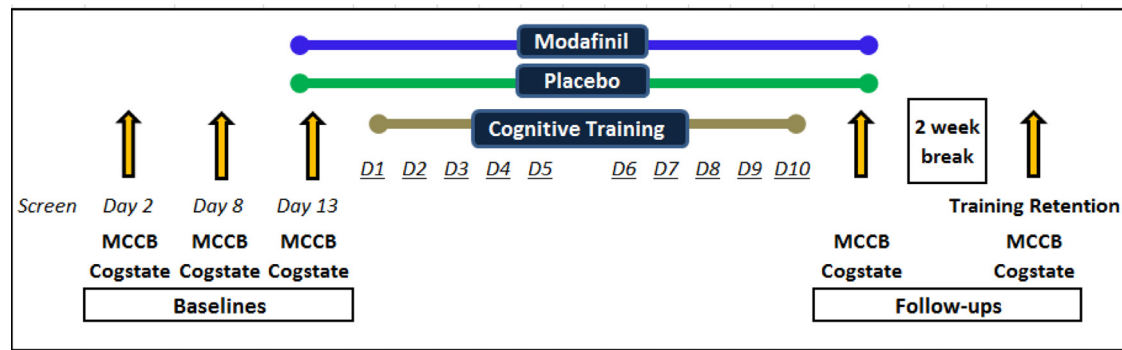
Modafinil

Placebo

Cognitive Training

D1 D2 D3 D4 D5 D6 D7 D8 D9 D10

2 week break

Screen Day 2 Day 8 Day 13

Training Retention

MCCB Cogstate MCCB Cogstate MCCB Cogstate

MCCB Cogstate MCCB Cogstate

Baselines

Follow-ups